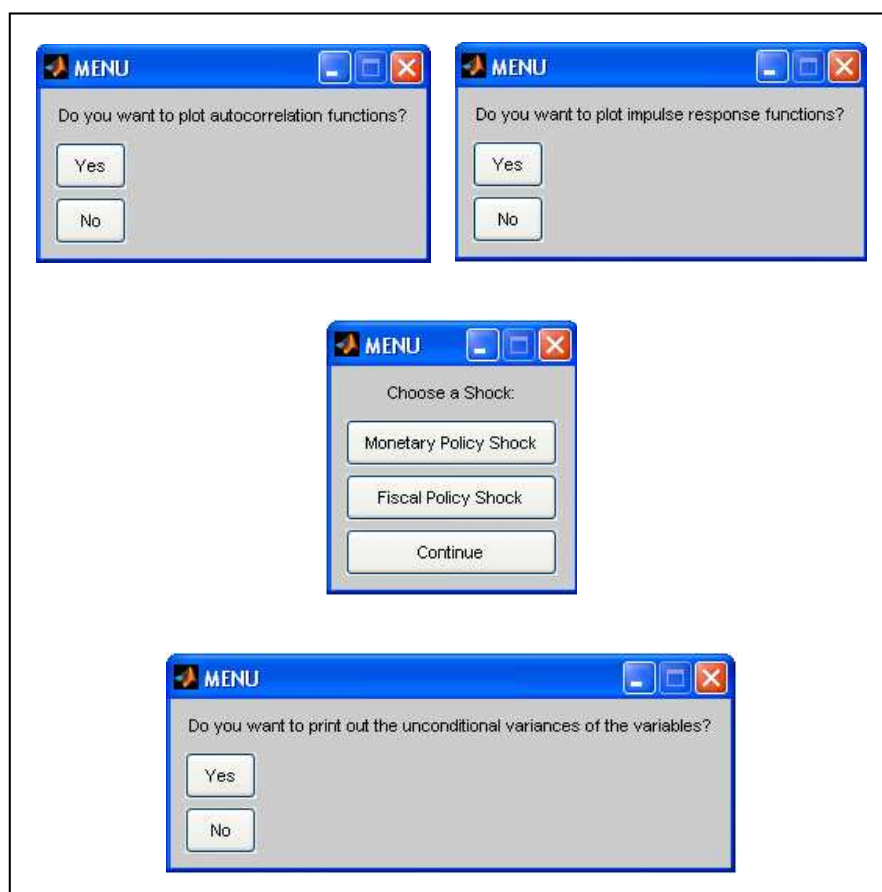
MENU

Do you want to plot autocorrelation functions?

Yes

No

MENU

Do you want to plot impulse response functions?

Yes

No

MENU

Choose a Shock:

Monetary Policy Shock

Fiscal Policy Shock

Continue

MENU

Do you want to print out the unconditional variances of the variables?

Yes

No